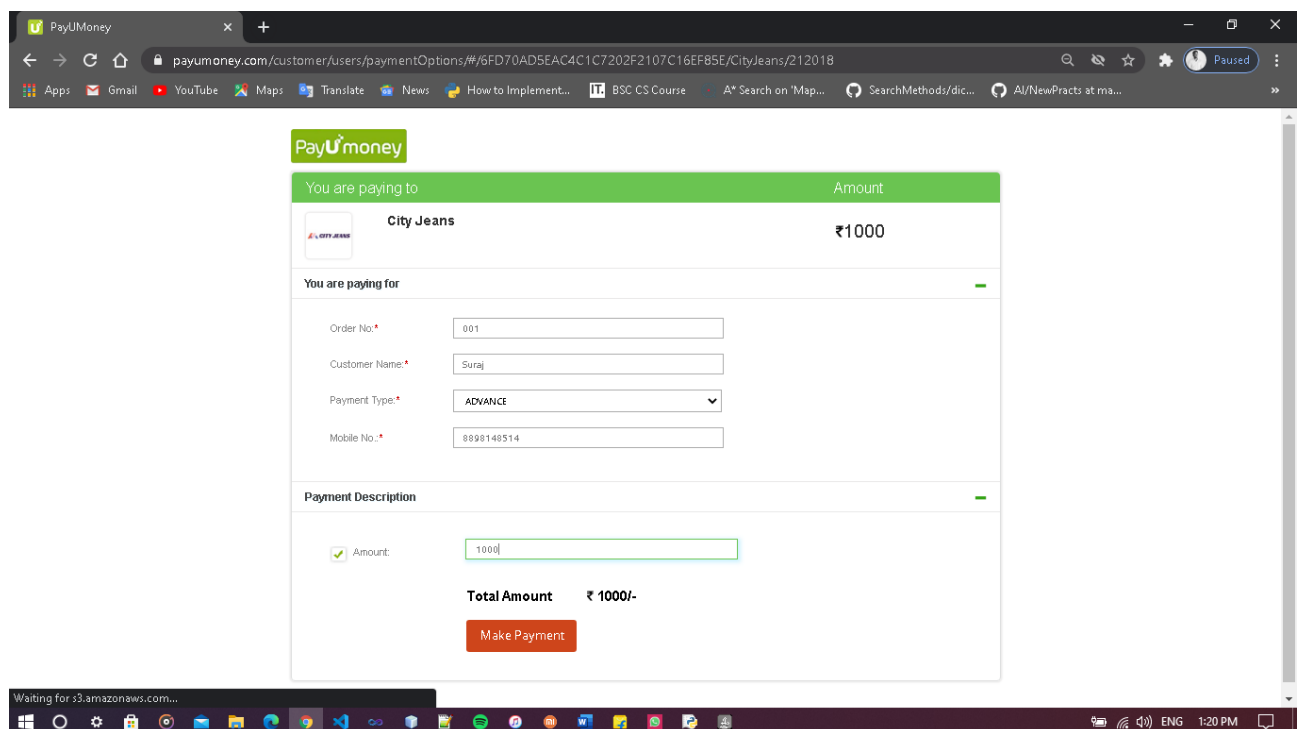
PayUMoney ×  +

payumoney.com/customer/users/paymentOptions/#/6FD70AD5EAC4C1C7202F2107C16EF85E/CityJeans/212018

Paused

Apps  Gmail  YouTube  Maps  Translate  News  How to Implement...  BSC CS Course  A* Search on 'Map...  SearchMethods/dic...  AI/NewPracts at ma...  »

PayUmoney

You are paying to  Amount

City Jeans  ₹1000

You are paying for

Order No:* 001

Customer Name:* Suraj

Payment Type:* ADVANCE

Mobile No.:* 8898148514

Payment Description

Amount: 1000

Total Amount ₹ 1000/-

Make Payment

Waiting for s3.amazonaws.com...

ENG 1:20 PM